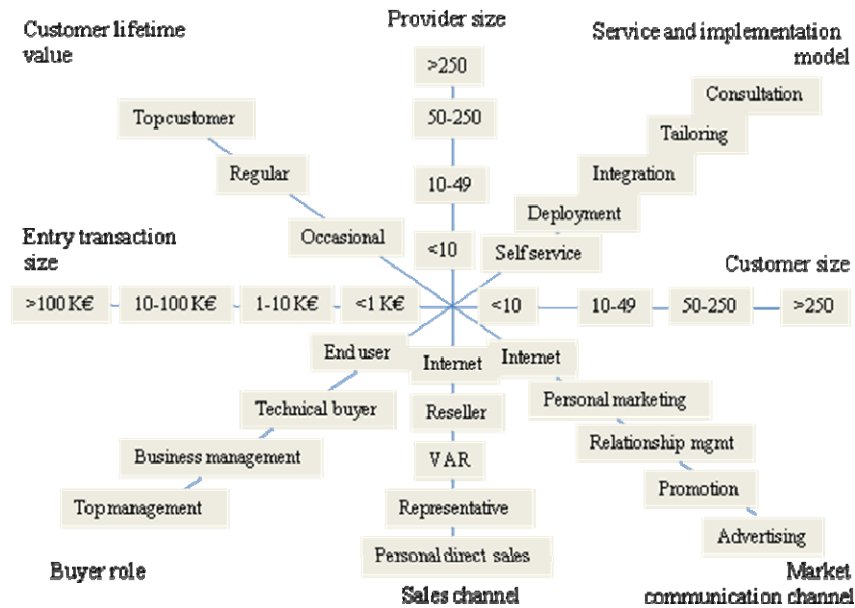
Customer lifetime value

Provider size

Service and implementation model

>250

50-250

10-49

<10

Top customer

Regular

Occasional

Consultation

Tailoring

Integration

Deployment

Self service

Entry transaction size

>100 K€

10-100 K€

1-10 K€

<1 K€

<10

10-49

50-250

>250

Customer size

End user

Technical buyer

Business management

Top management

Internet

Reseller

VAR

Representative

Personal direct sales

Internet

Personal marketing

Relationship mgmt

Promotion

Advertising

Buyer role

Sales channel

Market communication channel